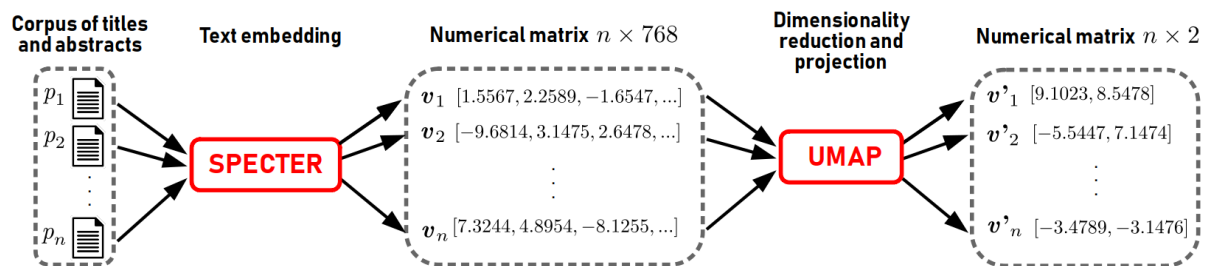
Corpus of titles and abstracts

Text embedding

Numerical matrix $n \times 768$

Dimensionality reduction and projection

Numerical matrix $n \times 2$

$p_1$
$p_2$
$\vdots$
$p_n$

SPECTER

$\boldsymbol{v}_1$ $[1.5567, 2.2589, -1.6547, ...]$
$\boldsymbol{v}_2$ $[-9.6814, 3.1475, 2.6478, ...]$
$\vdots$
$\boldsymbol{v}_n$ $[7.3244, 4.8954, -8.1255, ...]$

UMAP

$\boldsymbol{v'}_1$ $[9.1023, 8.5478]$
$\boldsymbol{v'}_2$ $[-5.5447, 7.1474]$
$\vdots$
$\boldsymbol{v'}_n$ $[-3.4789, -3.1476]$